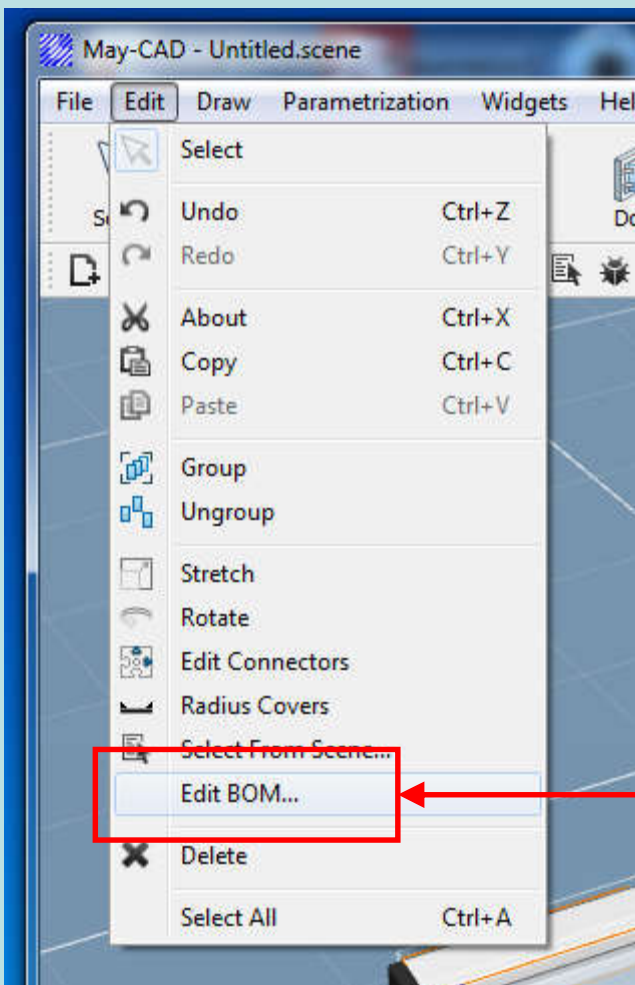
May-CAD - Untitled.scene

File Edit Draw Parametrization Widgets Hel

Select

Undo Ctrl+Z

Redo Ctrl+Y

About Ctrl+X

Copy Ctrl+C

Paste Ctrl+V

Group

Ungroup

Stretch

Rotate

Edit Connectors

Radius Covers

Select From Scene...

Edit BOM...

Delete

Select All Ctrl+A

Se

Do